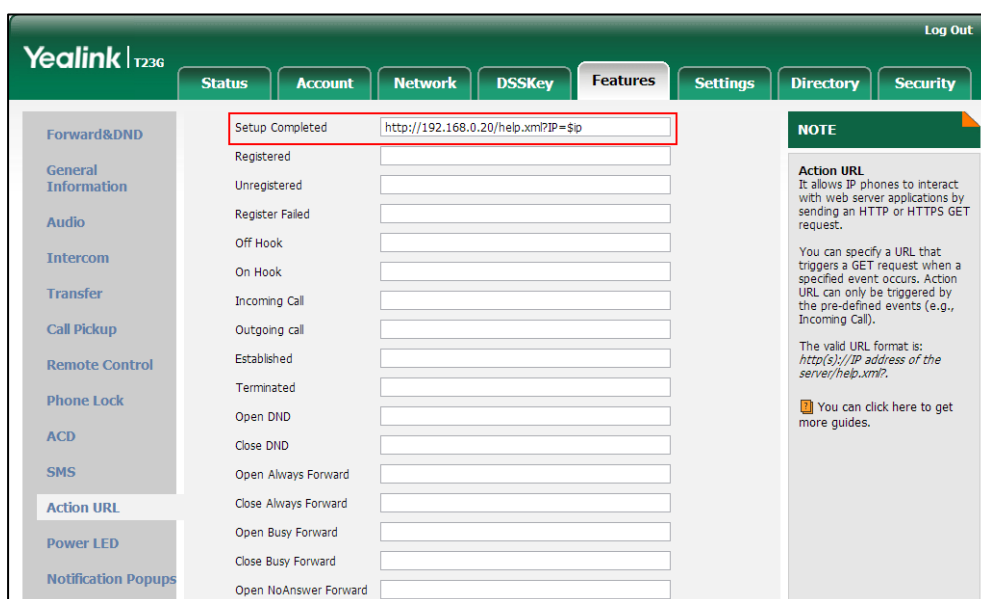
Log Out

Yealink | T23G

Status | Account | Network | DSSKey | Features | Settings | Directory | Security

Forward&DND
General Information
Audio
Intercom
Transfer
Call Pickup
Remote Control
Phone Lock
ACD
SMS
Action URL
Power LED
Notification Popups

Setup Completed http://192.168.0.20/help.xml?IP=$ip
Registered
Unregistered
Register Failed
Off Hook
On Hook
Incoming Call
Outgoing call
Established
Terminated
Open DND
Close DND
Open Always Forward
Close Always Forward
Open Busy Forward
Close Busy Forward
Open NoAnswer Forward

NOTE

Action URL
It allows IP phones to interact with web server applications by sending an HTTP or HTTPS GET request.

You can specify a URL that triggers a GET request when a specified event occurs. Action URL can only be triggered by the pre-defined events (e.g., Incoming Call).

The valid URL format is: http(s)://IP address of the server/help.xml?.

You can click here to get more guides.